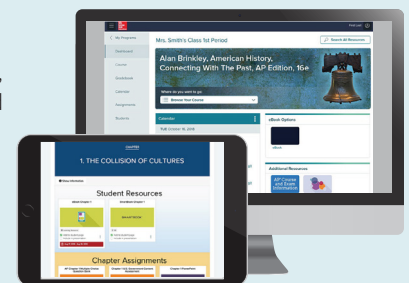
Mrs. Smith's Class 1st Period

Search All Resources

My Programs

Dashboard

Course

Gradebook

Calendar

Assignments

Students

Alan Brinkley, American History, Connecting With The Past, AP Edition, 16e

Where do you want to go

Browse Your Course

Calendar

Tue October 16, 2018

eBook Options

eBook

Additional Resources

AP Course and Exam Information

1. THE COLLISION OF CULTURES

Student Resources

Chapter Assignments